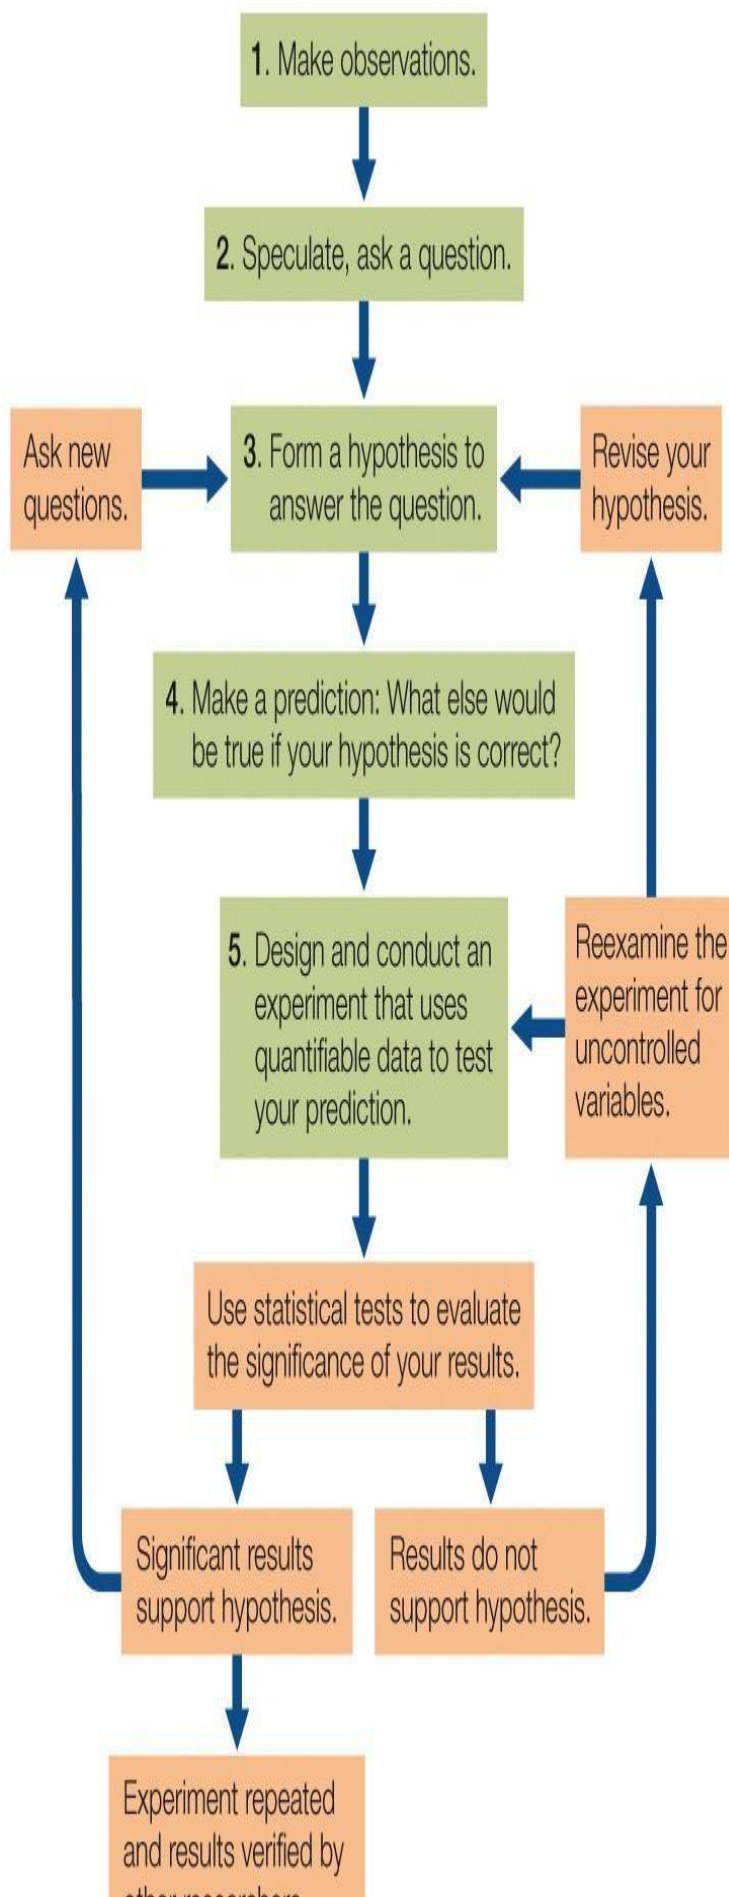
1. Make observations.

2. Speculate, ask a question.

Ask new questions.

3. Form a hypothesis to answer the question.

Revise your hypothesis.

4. Make a prediction: What else would be true if your hypothesis is correct?

5. Design and conduct an experiment that uses quantifiable data to test your prediction.

Reexamine the experiment for uncontrolled variables.

Use statistical tests to evaluate the significance of your results.

Significant results support hypothesis.

Results do not support hypothesis.

Experiment repeated and results verified by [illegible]